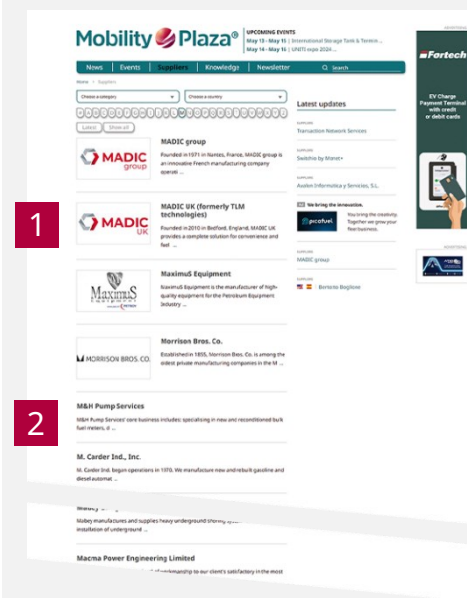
Mobility Plaza®

UPCOMING EVENTS
May 13 - May 15 | International Storage Tank & Terminal...
May 14 - May 16 | UNITI expo 2024...

News | Events | Suppliers | Knowledge | Newsletter | Search

Home › Suppliers

Choose a category | Choose a country

Latest | Show all

MADIC group

MADIC group
Founded in 1971 in Nantes, France, MADIC group is an innovative French manufacturing company operati ...

1

MADIC UK

MADIC UK (formerly TLM technologies)
Founded in 2010 in Bedford, England, MADIC UK provides a complete solution for convenience and fuel ...

MaximuS

Maximus Equipment
Maximus Equipment is the manufacturer of high-quality equipment for the Petroleum Equipment Industry ...

MORRISON BROS. CO.

Morrison Bros. Co.
Established in 1855, Morrison Bros. Co. is among the oldest private manufacturing companies in the M ...

2

M&H Pump Services
M&H Pump Services' core business includes: specializing in new and reconditioned bulk fuel meters, cl ...

M. Corder Ind., Inc.
M. Corder Indi. began operations in 1970. We manufacture new and rebuilt gasoline and diesel automat ...

Mabey
Mabey manufactures and supplies heavy underground shoring ... installation of underground ...

Macma Power Engineering Limited
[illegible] workmanship to our client's satisfaction in the most

Latest updates

SUPPLIERS
Transaction Network Services

SUPPLIERS
Switchio by Monet+

SUPPLIERS
Avalon Informatica y Servicios, S.L.

We bring the innovation.
picofuel
You bring the creativity. Together we grow your fuel business.

SUPPLIERS
MADIC group

SUPPLIERS
Bertoldo Baglione

ADVERTISEMENT
Fortech
EV Charge Payment Terminal with credit or debit cards

ADVERTISING